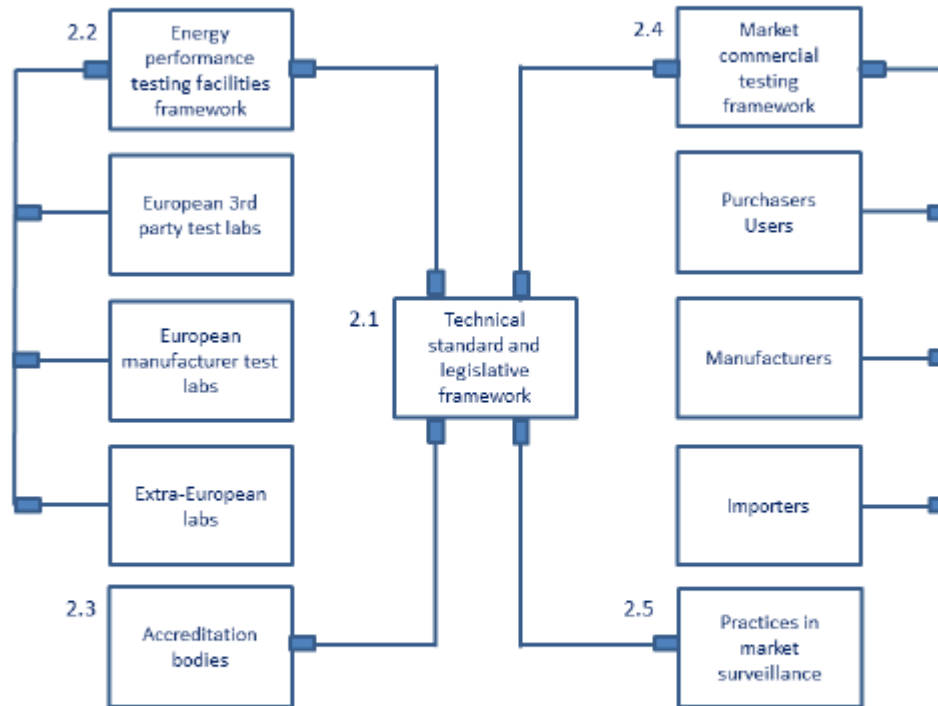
2.2 Energy performance testing facilities framework

European 3rd party test labs

European manufacturer test labs

Extra-European labs

2.3 Accreditation bodies

2.1 Technical standard and legislative framework

2.4 Market commercial testing framework

Purchasers Users

Manufacturers

Importers

2.5 Practices in market surveillance